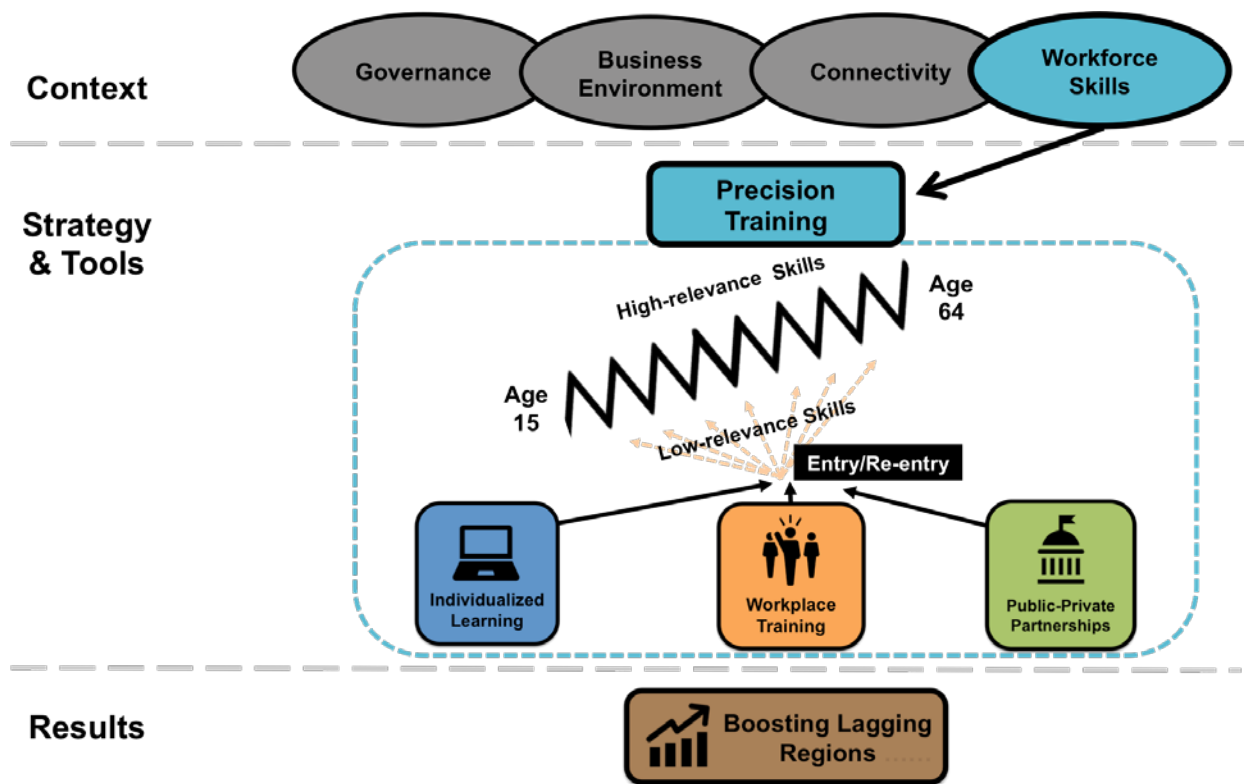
Context

Governance

Business Environment

Connectivity

Workforce Skills

Strategy & Tools

Precision Training

High-relevance Skills

Age 64

Age 15

Low-relevance Skills

Entry/Re-entry

Individualized Learning

Workplace Training

Public-Private Partnerships

Results

Boosting Lagging Regions